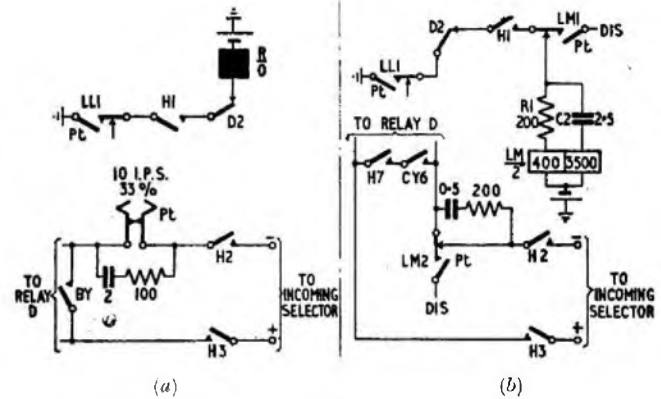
R
O
LL1
Pt
H1
D2
10 I.P.S.
33 %
Pt
H2
TO RELAY D
BY
2
100
TO INCOMING SELECTOR
H3
(a)

D2
H1
LM1
DIS
Pt
LL1
Pt
R1
200
C2
2·5
LM
2
400
3500
TO RELAY D
H7
CY6
0·5
200
LM2
Pt
DIS
H2
TO INCOMING SELECTOR
H3
(b)